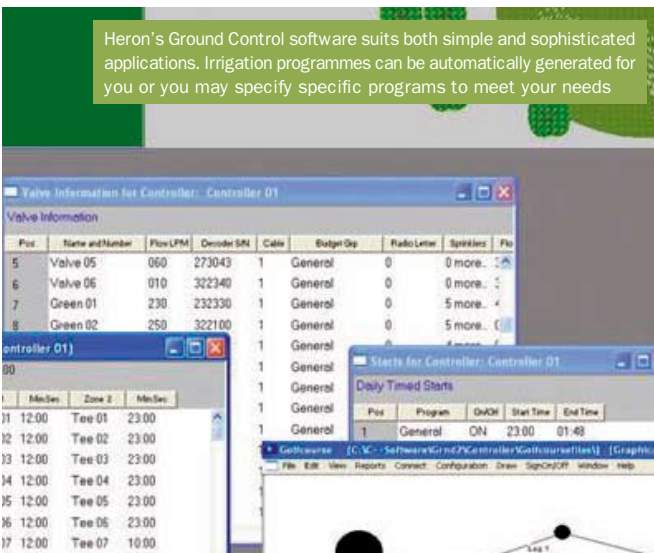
Heron's Ground Control software suits both simple and sophisticated applications. Irrigation programmes can be automatically generated for you or you may specify specific programs to meet your needs

Valve Information for Controller: Controller 01

Valve Information

| Pos | Name and Number | Flow LPM | Decoder S/N | Cable | Budget Grp | Radio Letter | Sprinklers | Flo |
|---|---|---|---|---|---|---|---|---|
| 5 | Valve 05 | 060 | 273043 | 1 | General | 0 | 0 more.. | |
| 6 | Valve 06 | 010 | 322340 | 1 | General | 0 | 0 more.. | |
| 7 | Green 01 | 230 | 232330 | 1 | General | 0 | 5 more.. | |
| 8 | Green 02 | 250 | 322100 | 1 | General | 0 | 5 more.. | |
| | | | | 1 | General | | | |
| | | | | 1 | General | | | |
| | | | | 1 | General | | | |
| | | | | 1 | General | | | |
| | | | | 1 | General | | | |

ontroller 01)

00

| | Min:Sec | Zone 2 | Min:Sec |
|---|---|---|---|
| 01 | 12:00 | Tee 01 | 23:00 |
| 02 | 12:00 | Tee 02 | 23:00 |
| 03 | 12:00 | Tee 03 | 23:00 |
| 04 | 12:00 | Tee 04 | 23:00 |
| 05 | 12:00 | Tee 05 | 23:00 |
| 06 | 12:00 | Tee 06 | 23:00 |
| 07 | 12:00 | Tee 07 | 10:00 |

Starts for Controller: Controller 01

Daily Timed Starts

| Pos | Program | On/Off | Start Time | End Time |
|---|---|---|---|---|
| 1 | General | ON | 23:00 | 01:48 |

Golfcourse [C:\C - Software\Grnd7\Controller\Golfcourse\files\] [Graphic

File Edit View Reports Connect Configuration Draw SignOn/Off Window Help